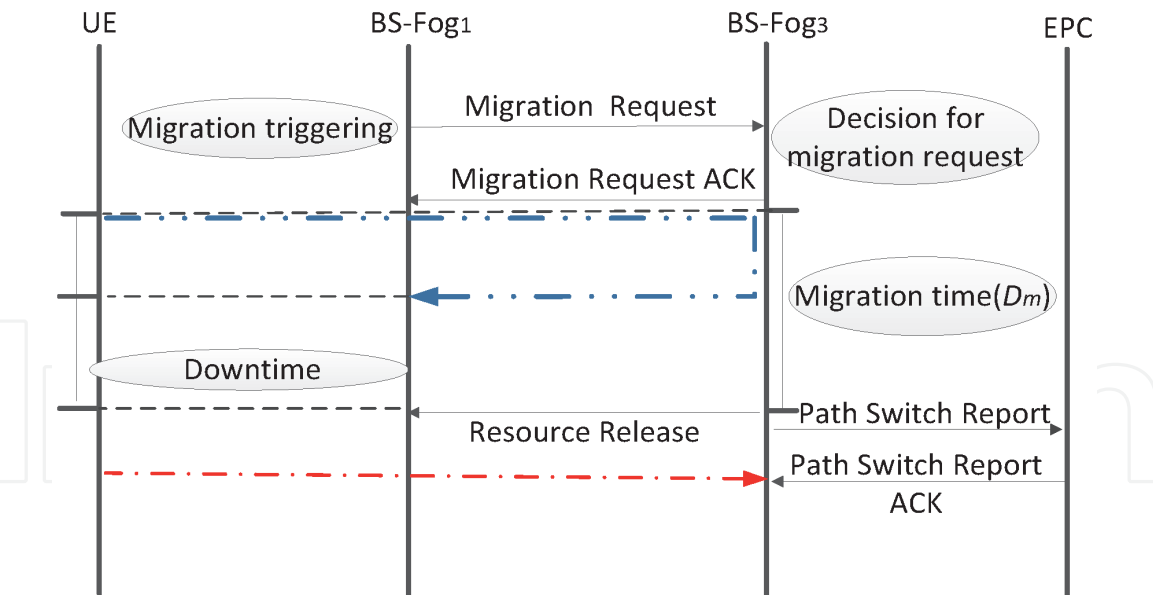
UE

BS-Fog$_1$

BS-Fog$_3$

EPC

Migration triggering

Migration Request

Decision for migration request

Migration Request ACK

Migration time($D_m$)

Downtime

Path Switch Report

Resource Release

Path Switch Report ACK